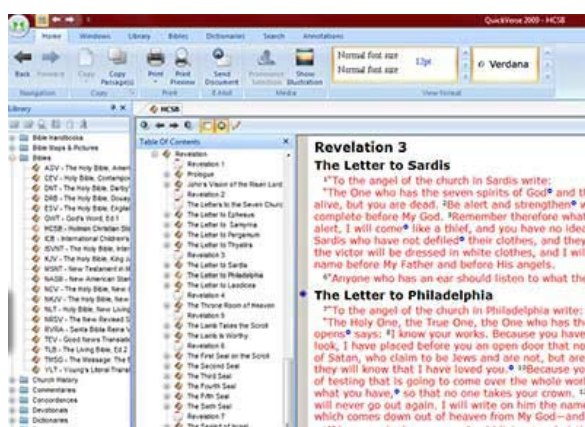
QuickVerse 2009 - HCSB

Home Windows Library Bibles Dictionaries Search Annotations

Back Forward Copy Copy Passage(s) Print Print Preview Send Document Pronounce Scripture Show Illustration

Navigation Copy Print E-Mail Media View Format

Normal font size 12pt
Normal font size
Verdana

Library

Bible Handbooks
Bible Maps & Pictures
Bibles
ASV - The Holy Bible, Amer
CEV - Holy Bible, Contempo
DNT - The Holy Bible, Darby
DRB - The Holy Bible, Douay
ESV - The Holy Bible, Engli
GWT - God's Word, Ed.1
HCSB - Holman Christian St
ICB - International Children's
ISV NT - The Holy Bible, Inte
KJV - The Holy Bible, King J
MSNT - New Testament in M
NASB - New American Stan
NCV - The Holy Bible, New
NKJV - The Holy Bible, New
NLT - Holy Bible, New Living
NRSV - The New Revised S
RVR60 - Santa Biblia Reina
TEV - Good News Translati
TLB - The Living Bible, Ed.2
TMSG - The Message: The B
YLT - Young's Literal Transl
Church History
Commentaries
Concordances
Devotionals
Dictionaries

HCSB

Table Of Contents
Revelation
Revelation 1
Prologue
John's Vision of the Risen Lord
Revelation 2
The Letters to the Seven Churc
The Letter to Ephesus
The Letter to Smyrna
The Letter to Pergamum
The Letter to Thyatira
Revelation 3
The Letter to Sardis
The Letter to Philadelphia
The Letter to Laodicea
Revelation 4
The Throne Room of Heaven
Revelation 5
The Lamb Takes the Scroll
The Lamb Is Worthy
Revelation 6
The First Seal on the Scroll
The Second Seal
The Third Seal
The Fourth Seal
The Fifth Seal
The Sixth Seal
Revelation 7
The Sealed of Israel

Revelation 3
The Letter to Sardis
¹"To the angel of the church in Sardis write:
"The One who has the seven spirits of God and th alive, but you are dead. ²Be alert and strengthen what complete before My God. ³Remember therefore what alert, I will come like a thief, and you have no idea Sardis who have not defiled their clothes, and they the victor will be dressed in white clothes, and I will name before My Father and before His angels.
⁶"Anyone who has an ear should listen to what the

The Letter to Philadelphia
⁷"To the angel of the church in Philadelphia write:
"The Holy One, the True One, the One who has th opens says: ⁸I know your works. Because you have look, I have placed before you an open door that no of Satan, who claim to be Jews and are not, but are they will know that I have loved you. ¹⁰Because yo of testing that is going to come over the whole worl what you have, so that no one takes your crown. ¹ will never go out again. I will write on him the nam which comes down out of heaven from My God—and